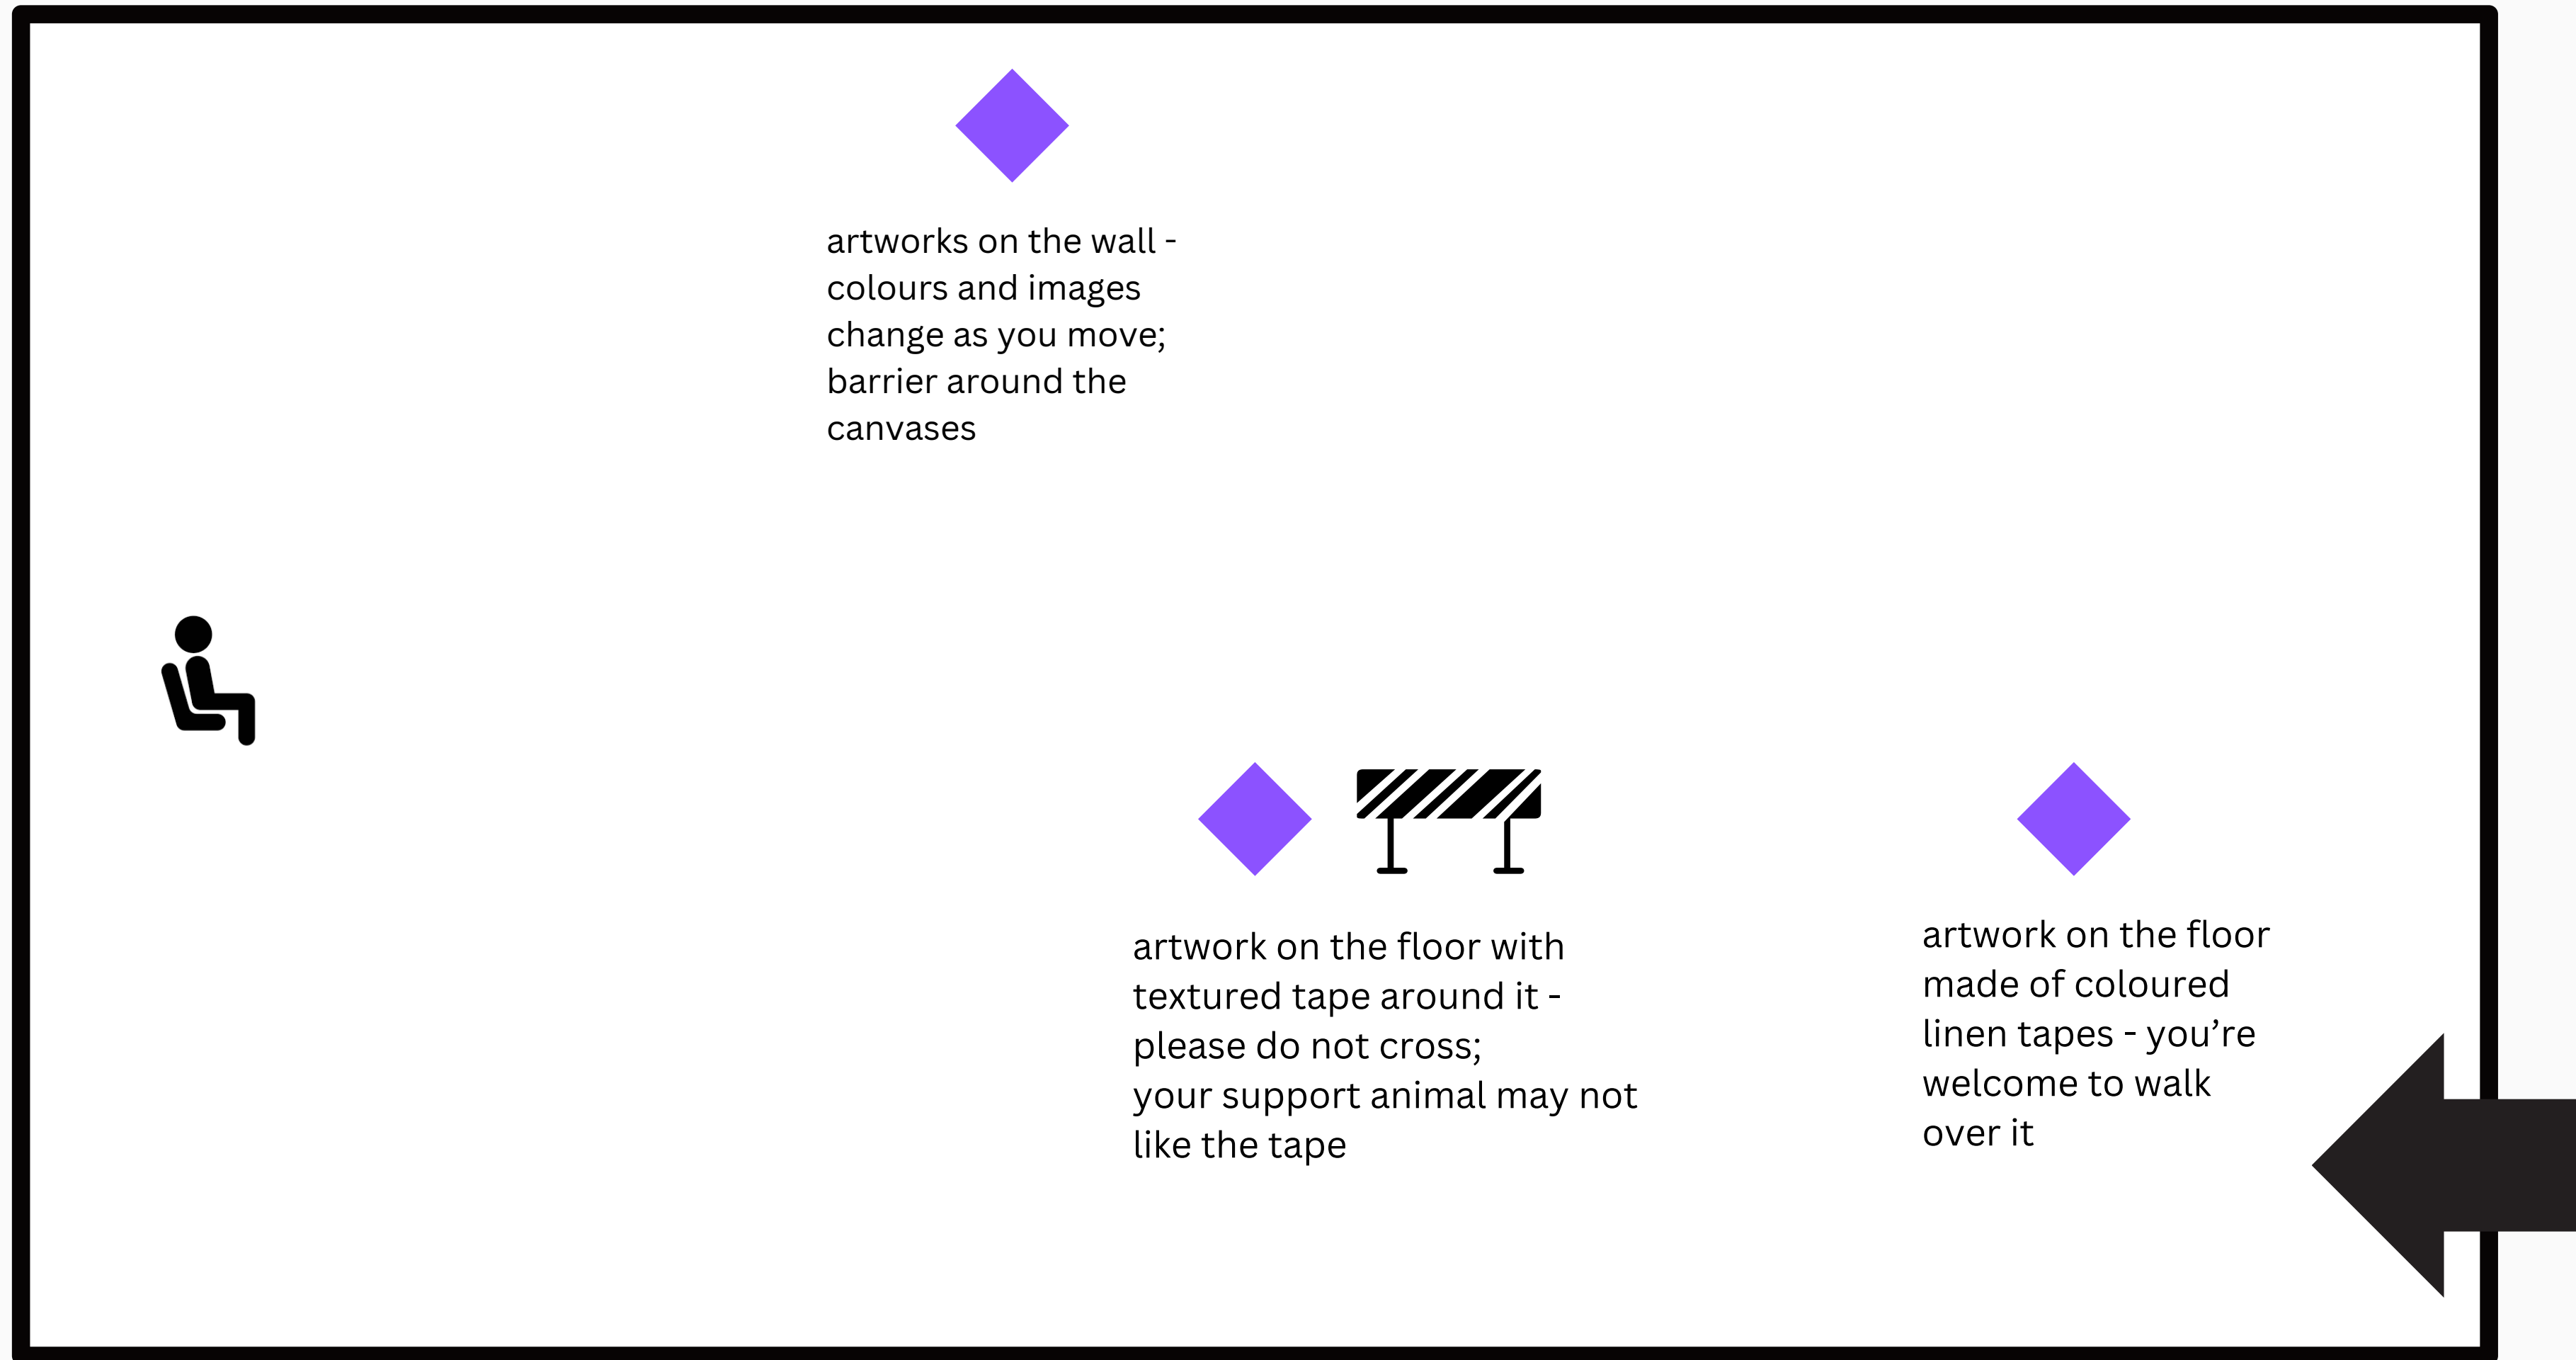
artworks on the wall - colours and images change as you move; barrier around the canvases

artwork on the floor with textured tape around it - please do not cross;
your support animal may not like the tape

artwork on the floor made of coloured linen tapes - you’re welcome to walk over it